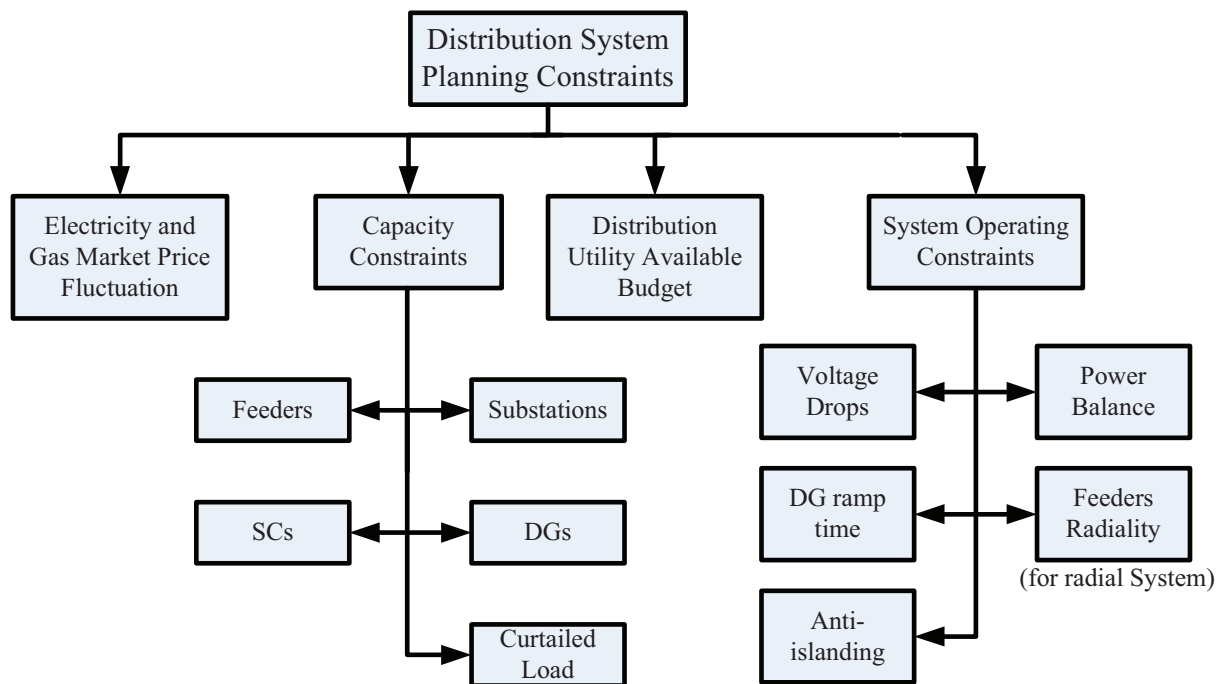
Distribution System Planning Constraints

Electricity and Gas Market Price Fluctuation

Capacity Constraints

Distribution Utility Available Budget

System Operating Constraints

Feeders

Substations

SCs

DGs

Curtailed Load

Voltage Drops

Power Balance

DG ramp time

Feeders Radiality

(for radial System)

Anti-islanding